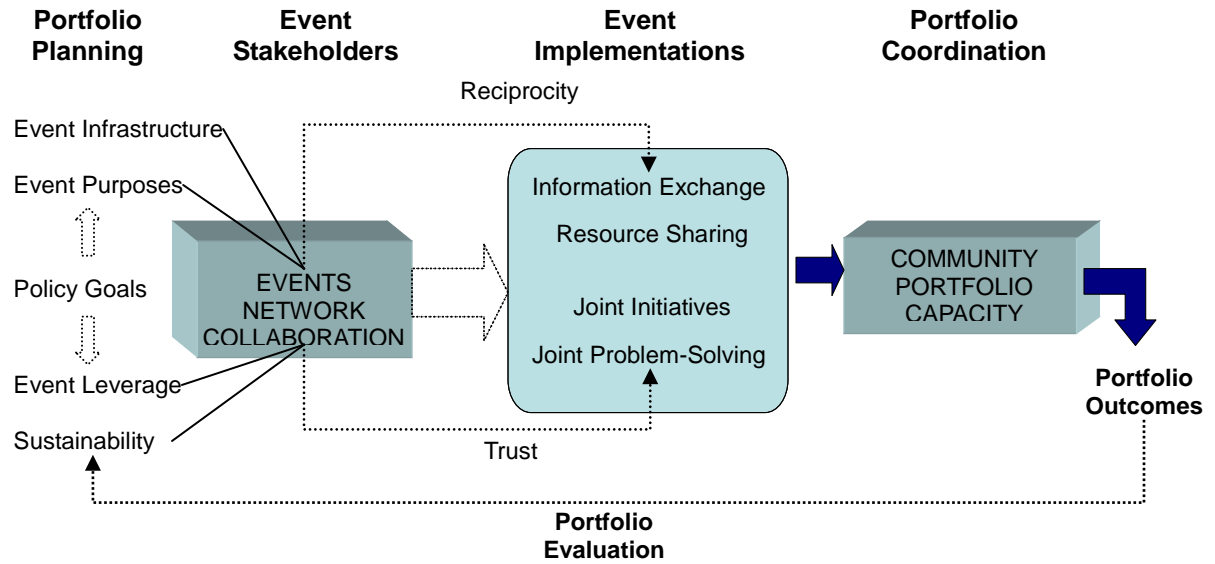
Portfolio Planning

Event Stakeholders

Event Implementations

Portfolio Coordination

Reciprocity

Event Infrastructure

Event Purposes

Policy Goals

Event Leverage

Sustainability

EVENTS NETWORK COLLABORATION

Information Exchange

Resource Sharing

Joint Initiatives

Joint Problem-Solving

COMMUNITY PORTFOLIO CAPACITY

Portfolio Outcomes

Trust

Portfolio Evaluation